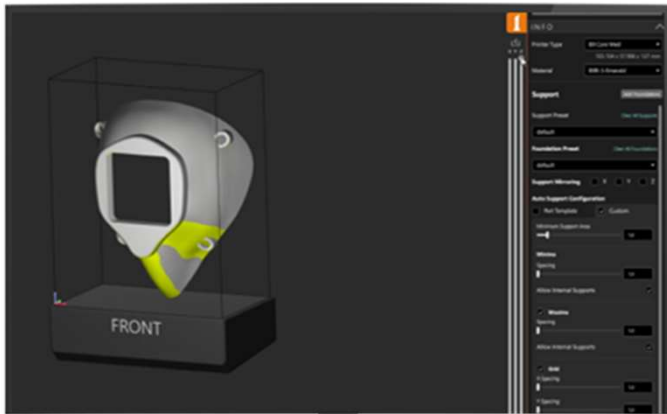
FRONT

INFO

Printer Type
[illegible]
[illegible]
Material
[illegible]

Support
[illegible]

Support Preset
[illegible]
default

Foundation Preset
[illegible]
default

Support Mirroring

Auto Support Configuration
Part Template
Custom

Minimum Support Area

Wireless
Spacing

Allow Internal Supports

Wireless
Spacing

Allow Internal Supports

Grid
X Spacing

Y Spacing